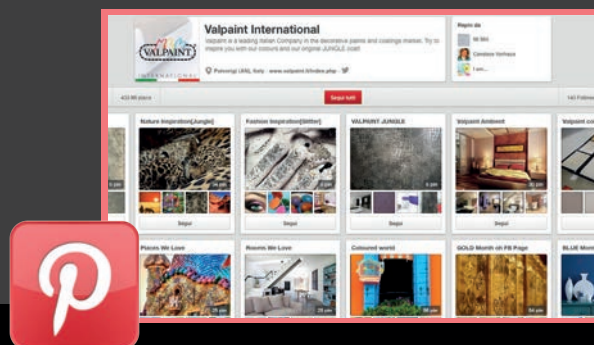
VALPAINT
INTERNATIONAL

Valpaint International

Valpaint is a leading Italian Company in the decorative paints and coatings market. Try to inspire you with our colours and our original JUNGLE coat!

Pietrarigi (AN), Italy · www.valpaint.it/index.php

Segui tutti

Repin da

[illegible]

Candace Verhaus

I am...

Nature Inspiration(Jungle)

Fashion Inspiration(Glitter)

VALPAINT JUNGLE

Valpaint Ambient

Valpaint co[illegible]

Segui

Segui

Segui

Segui

Places We Love

Rooms We Love

Coloured world

GOLD Month on FB Page

BLUE Mont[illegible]